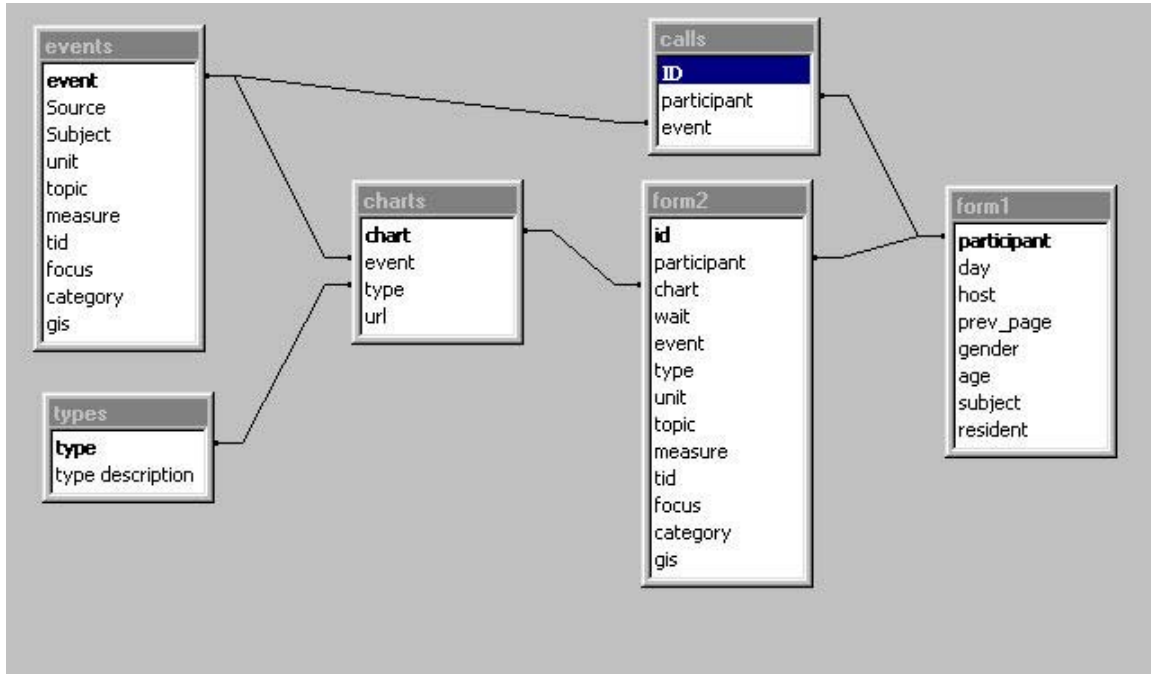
events
event
Source
Subject
unit
topic
measure
tid
focus
category
gis

calls
ID
participant
event

charts
chart
event
type
url

form2
id
participant
chart
wait
event
type
unit
topic
measure
tid
focus
category
gis

form1
participant
day
host
prev_page
gender
age
subject
resident

types
type
type description